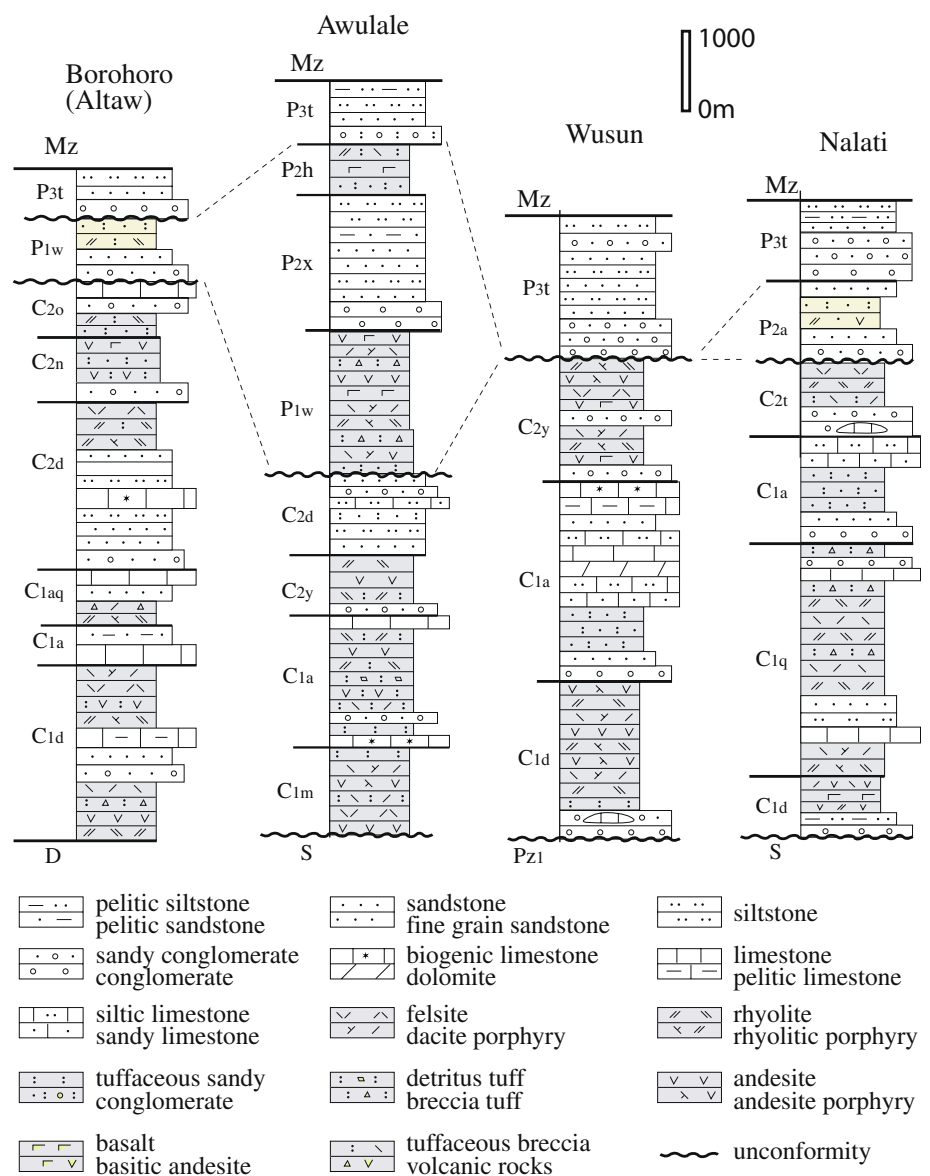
Borohoro (Altaw)

Awulale

1000
0m

Wusun

Nalati

Mz
P3t
P1w
C2o
C2n
C2d
C1aq
C1a
C1d
D

Mz
P3t
P2h
P2x
P1w
C2d
C2y
C1a
C1m
S

Mz
P3t
C2y
C1a
C1d
Pz1

Mz
P3t
P2a
C2t
C1a
C1q
C1d
S

pelitic siltstone
pelitic sandstone

sandstone
fine grain sandstone

siltstone

sandy conglomerate
conglomerate

biogenic limestone
dolomite

limestone
pelitic limestone

siltic limestone
sandy limestone

felsite
dacite porphyry

rhyolite
rhyolitic porphyry

tuffaceous sandy conglomerate

detritus tuff
breccia tuff

andesite
andesite porphyry

basalt
basitic andesite

tuffaceous breccia
volcanic rocks

unconformity